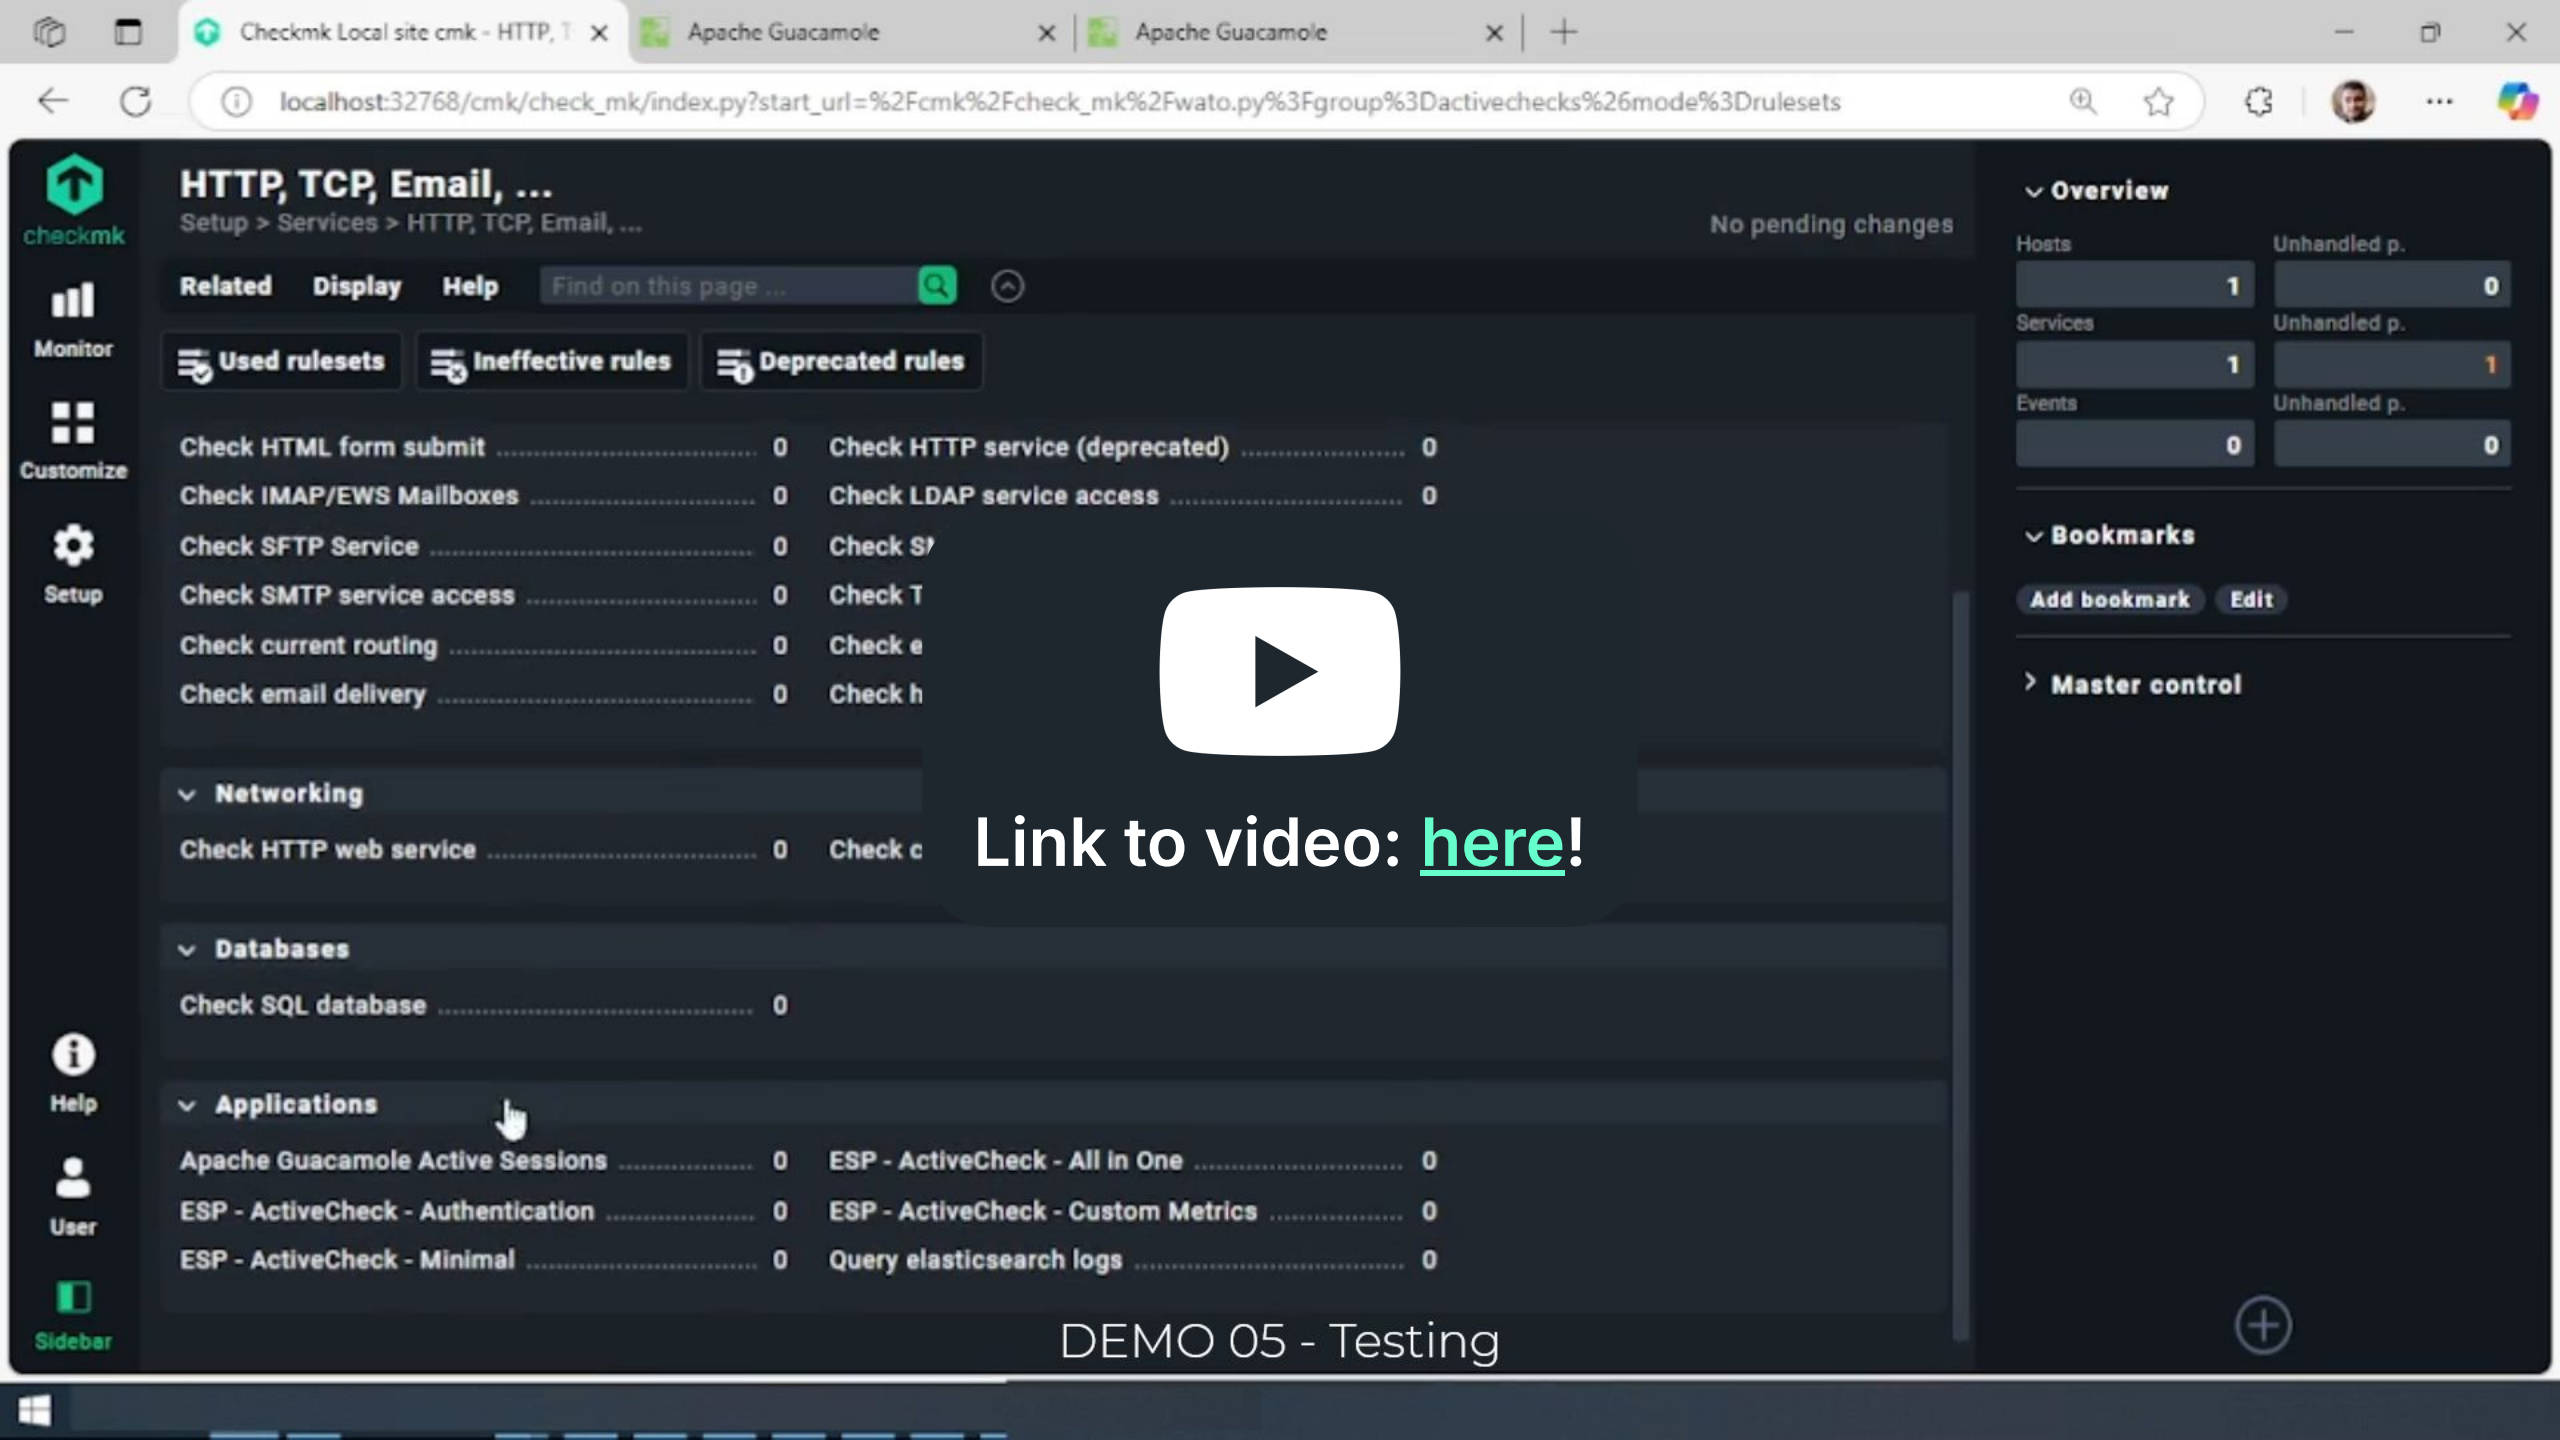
Checkmk Local site cmk - HTTP, T
Apache Guacamole
Apache Guacamole

localhost:32768/cmk/check_mk/index.py?start_url=%2Fcmk%2Fcheck_mk%2Fwato.py%3Fgroup%3Dactivechecks%26mode%3Drulesets

checkmk
Monitor
Customize
Setup
Help
User
Sidebar

HTTP, TCP, Email, ...
Setup > Services > HTTP, TCP, Email, ...
No pending changes

Related Display Help Find on this page ...

Used rulesets Ineffective rules Deprecated rules

Check HTML form submit 0
Check HTTP service (deprecated) 0
Check IMAP/EWS Mailboxes 0
Check LDAP service access 0
Check SFTP Service 0
Check S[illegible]
Check SMTP service access 0
Check T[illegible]
Check current routing 0
Check e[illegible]
Check email delivery 0
Check h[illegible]

Networking
Check HTTP web service 0
Check c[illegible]

Databases
Check SQL database 0

Applications
Apache Guacamole Active Sessions 0
ESP - ActiveCheck - All in One 0
ESP - ActiveCheck - Authentication 0
ESP - ActiveCheck - Custom Metrics 0
ESP - ActiveCheck - Minimal 0
Query elasticsearch logs 0

Link to video: here!

Overview
Hosts 1
Unhandled p. 0
Services 1
Unhandled p. 1
Events 0
Unhandled p. 0

Bookmarks
Add bookmark Edit

Master control

DEMO 05 - Testing